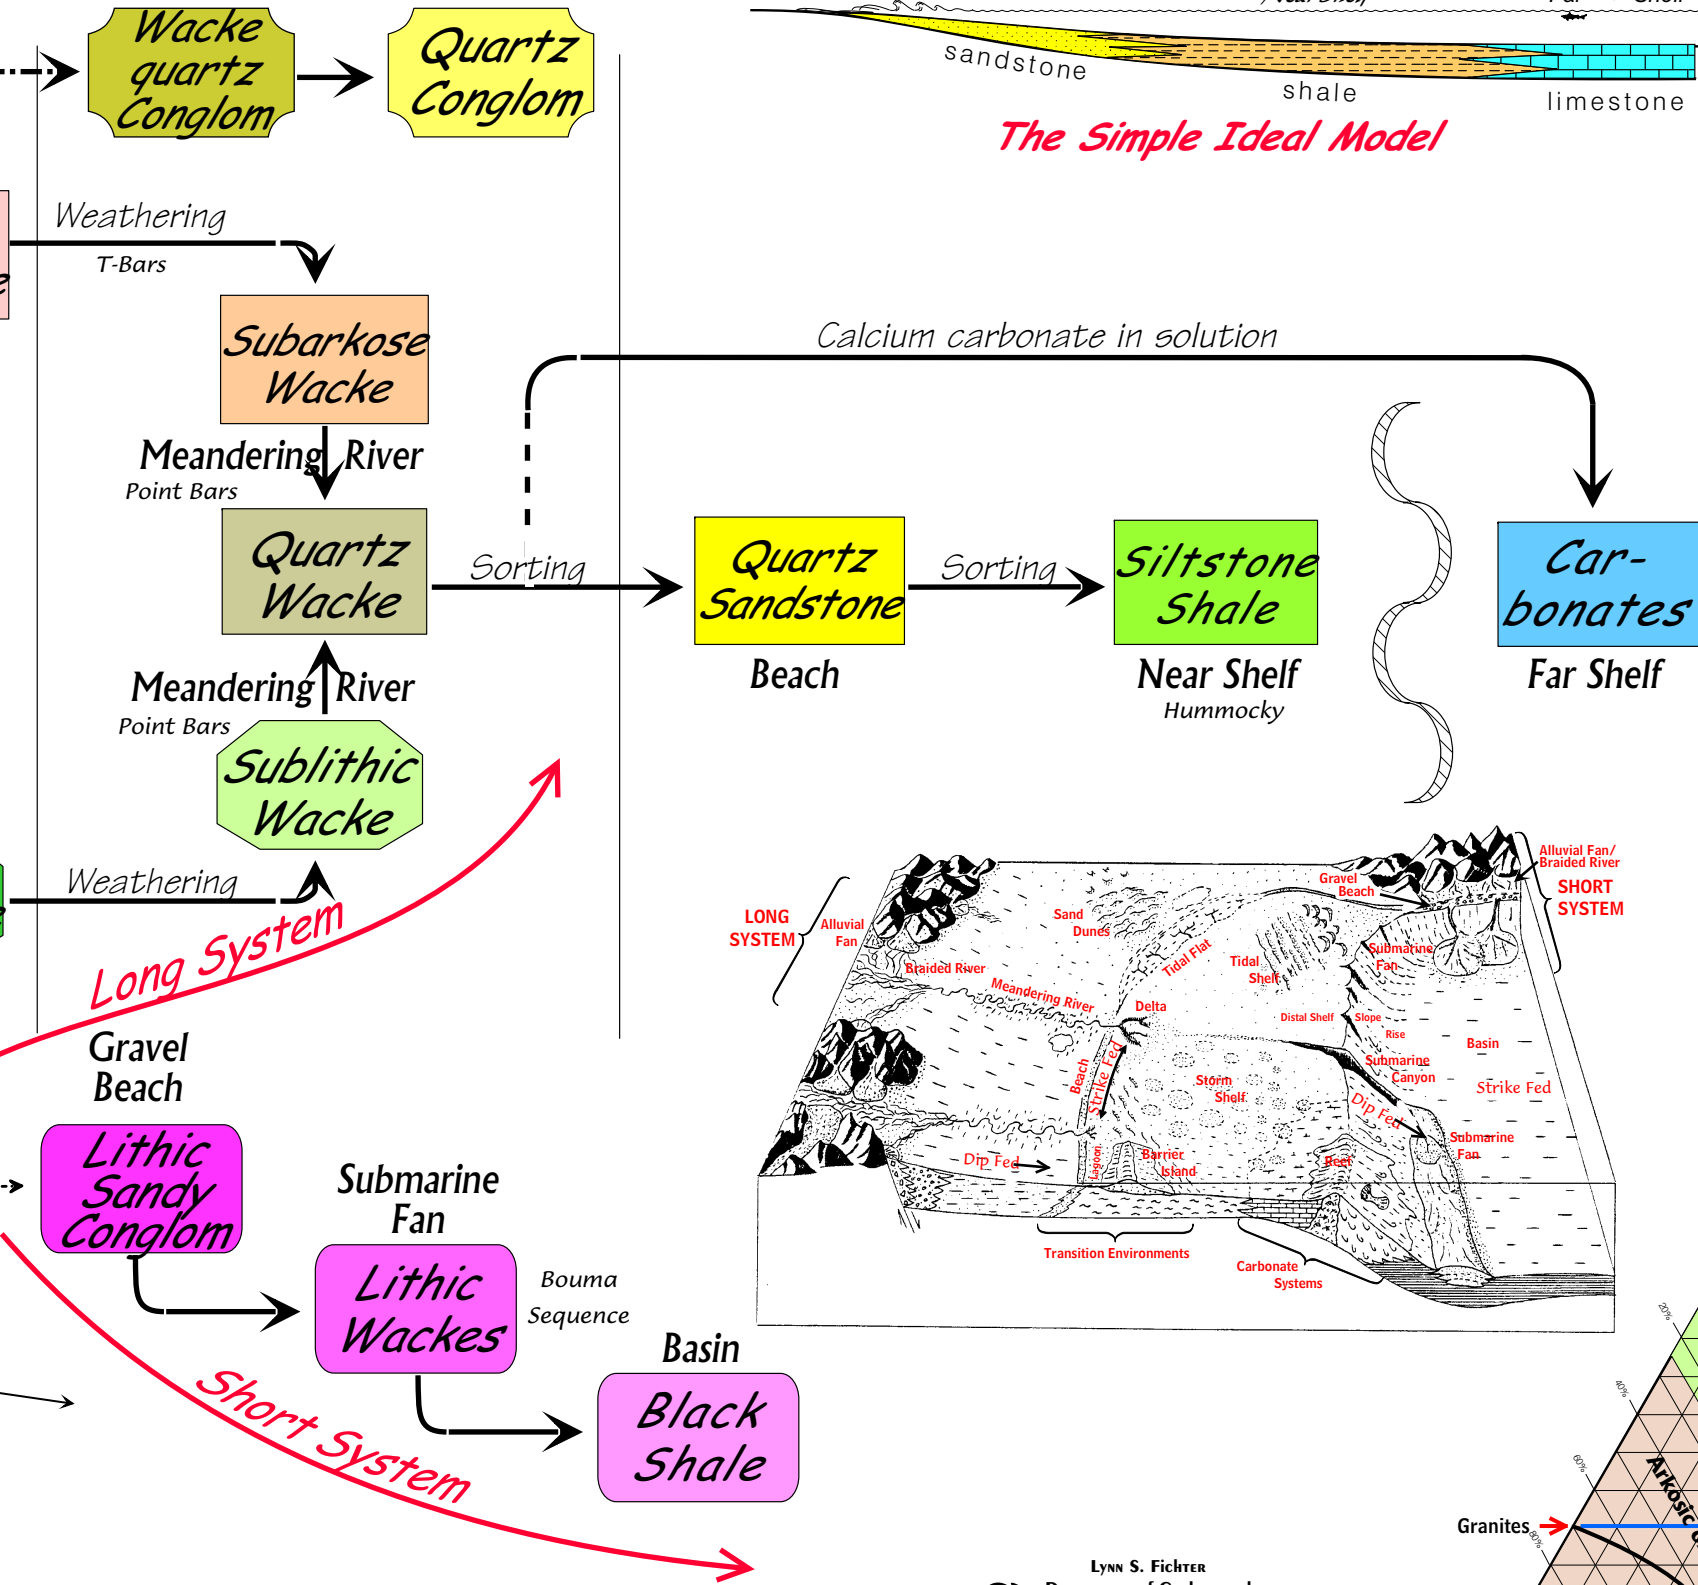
Wacke quartz Conglom

Quartz Conglom

sandstone

shale

limestone

The Simple Ideal Model

Weathering

T-Bars

Subarkose Wacke

Meandering River

Point Bars

Quartz Wacke

Calcium carbonate in solution

Sorting

Quartz Sandstone

Beach

Sorting

Siltstone Shale

Near Shelf

Hummocky

Car-bonates

Far Shelf

Meandering River

Point Bars

Sublithic Wacke

Weathering

Long System

Gravel Beach

Lithic Sandy Conglom

Submarine Fan

Lithic Wackes

Bouma Sequence

Basin

Black Shale

Short System

LONG SYSTEM

Alluvial Fan

Braided River

Meandering River

Sand Dunes

Tidal Flat

Tidal Shelf

Delta

Beach

Strike Fed

Storm Shelf

Dip Fed

Lagoon

Barrier Island

Reef

Distal Shelf

Slope

Rise

Basin

Submarine Canyon

Strike Fed

Dip Fed

Submarine Fan

Gravel Beach

Submarine Fan

Alluvial Fan/ Braided River

SHORT SYSTEM

Transition Environments

Carbonate Systems

20%

40%

60%

80%

Arkosic

Granites

Lynn S. Fichter